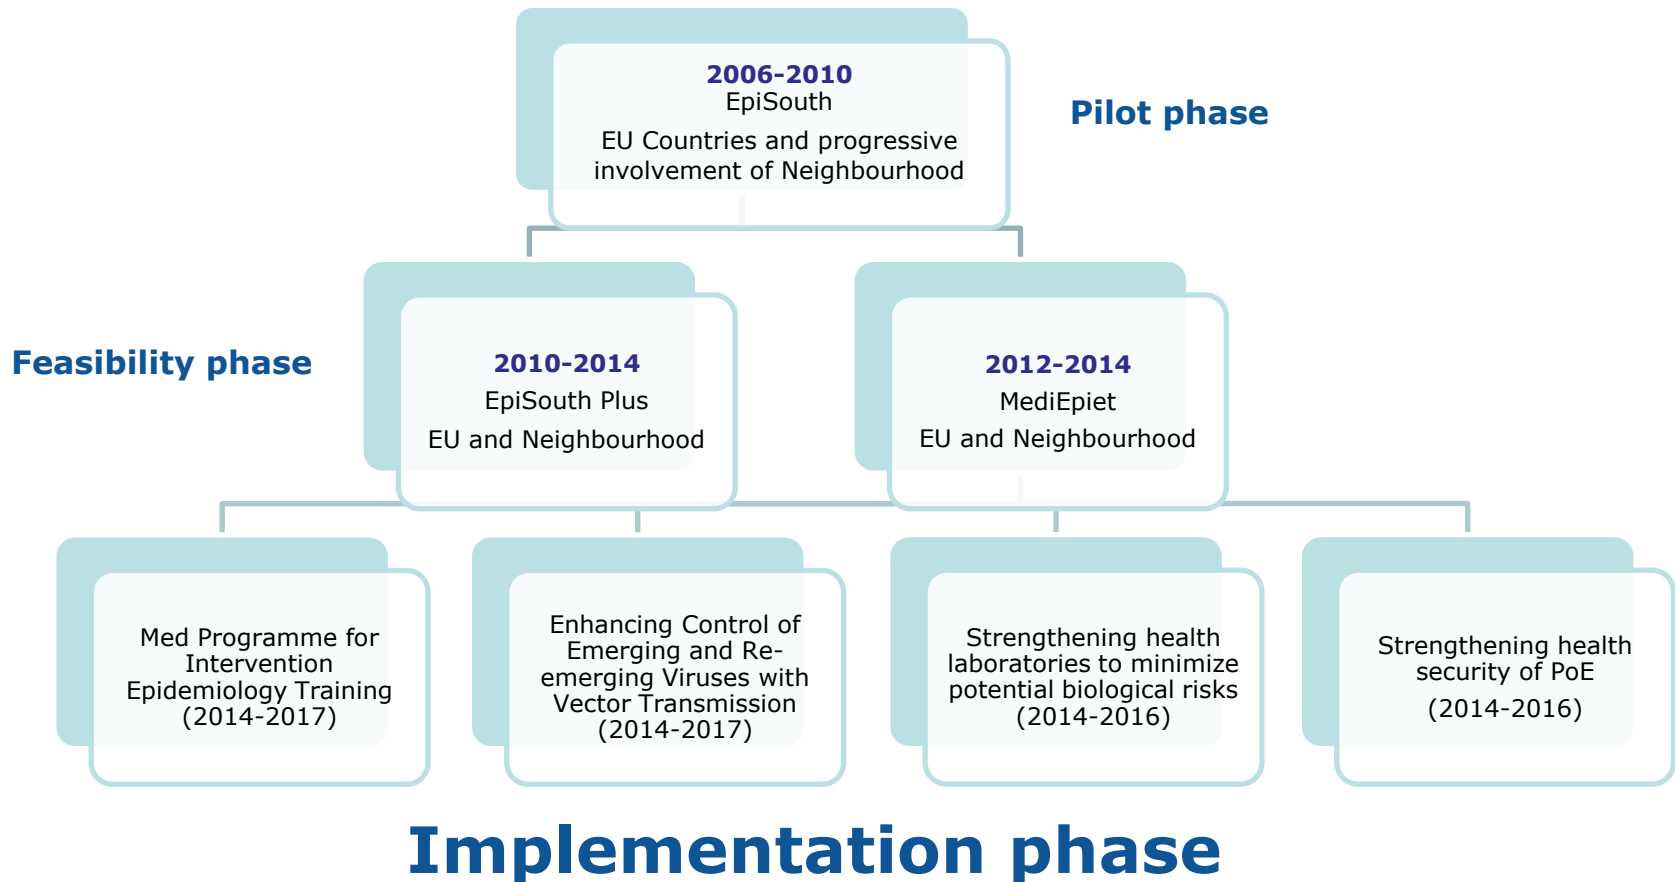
2006-2010
EpiSouth
EU Countries and progressive involvement of Neighbourhood

Pilot phase

Feasibility phase

2010-2014
EpiSouth Plus
EU and Neighbourhood

2012-2014
MediEpiet
EU and Neighbourhood

Med Programme for Intervention Epidemiology Training (2014-2017)

Enhancing Control of Emerging and Re-emerging Viruses with Vector Transmission (2014-2017)

Strengthening health laboratories to minimize potential biological risks (2014-2016)

Strengthening health security of PoE (2014-2016)

Implementation phase